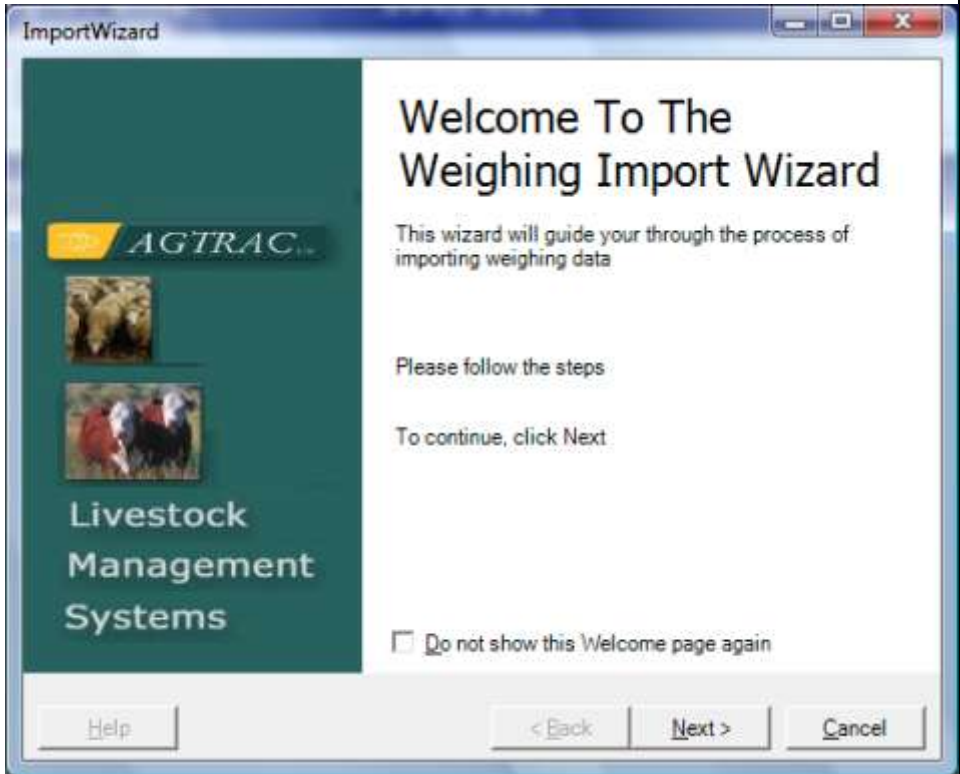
ImportWizard

AGTRAC

Livestock Management Systems

Welcome To The Weighing Import Wizard

This wizard will guide your through the process of importing weighing data

Please follow the steps

To continue, click Next

Do not show this Welcome page again

Help

< Back

Next >

Cancel